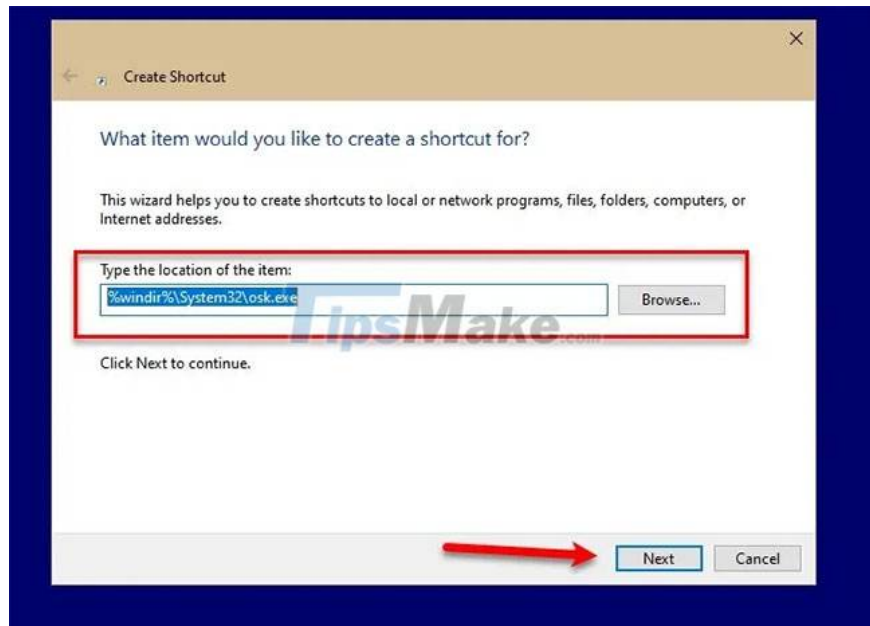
Create Shortcut

What item would you like to create a shortcut for?

This wizard helps you to create shortcuts to local or network programs, files, folders, computers, or Internet addresses.

Type the location of the item:

%windir%\System32\osk.exe

Browse...

TipsMake.com

Click Next to continue.

Next

Cancel